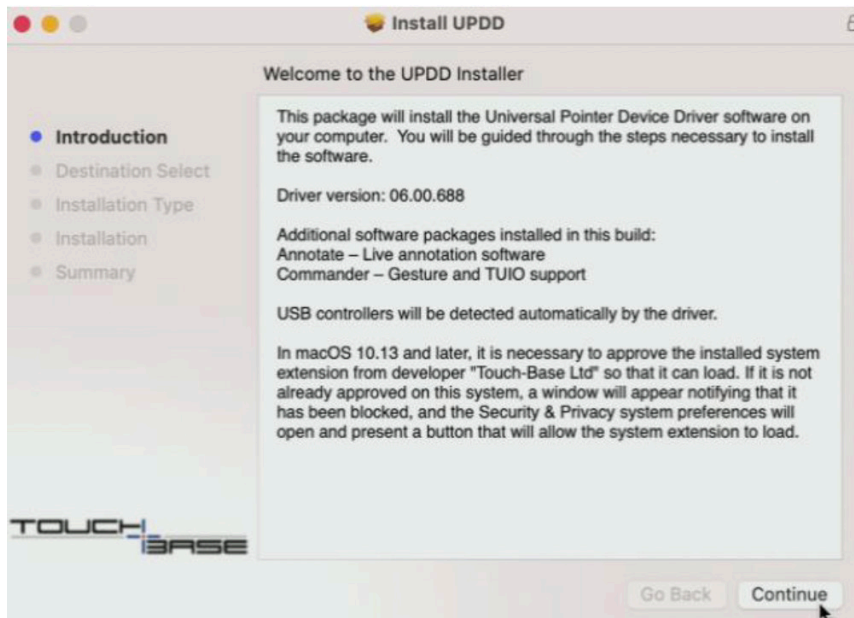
Install UPDD

Welcome to the UPDD Installer

Introduction
Destination Select
Installation Type
Installation
Summary

This package will install the Universal Pointer Device Driver software on your computer. You will be guided through the steps necessary to install the software.

Driver version: 06.00.688

Additional software packages installed in this build:
Annotate – Live annotation software
Commander – Gesture and TUIO support

USB controllers will be detected automatically by the driver.

In macOS 10.13 and later, it is necessary to approve the installed system extension from developer "Touch-Base Ltd" so that it can load. If it is not already approved on this system, a window will appear notifying that it has been blocked, and the Security & Privacy system preferences will open and present a button that will allow the system extension to load.

TOUCH BASE

Go Back
Continue